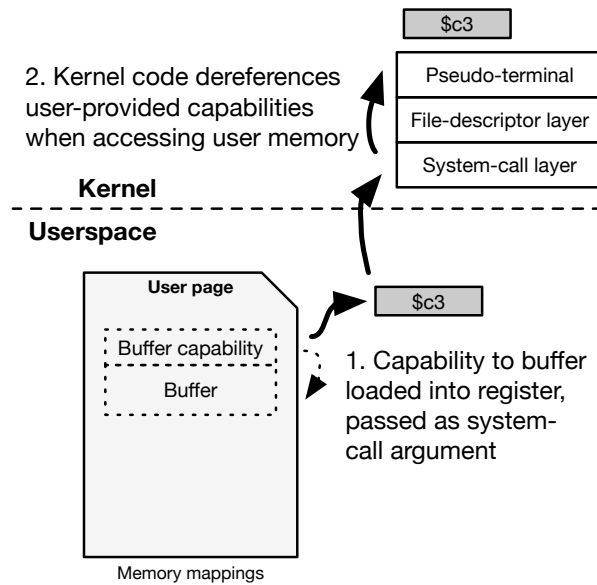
$c3

2. Kernel code dereferences user-provided capabilities when accessing user memory

Pseudo-terminal

File-descriptor layer

System-call layer

Kernel

Userspace

User page

Buffer capability

Buffer

$c3

1. Capability to buffer loaded into register, passed as system-call argument

Memory mappings